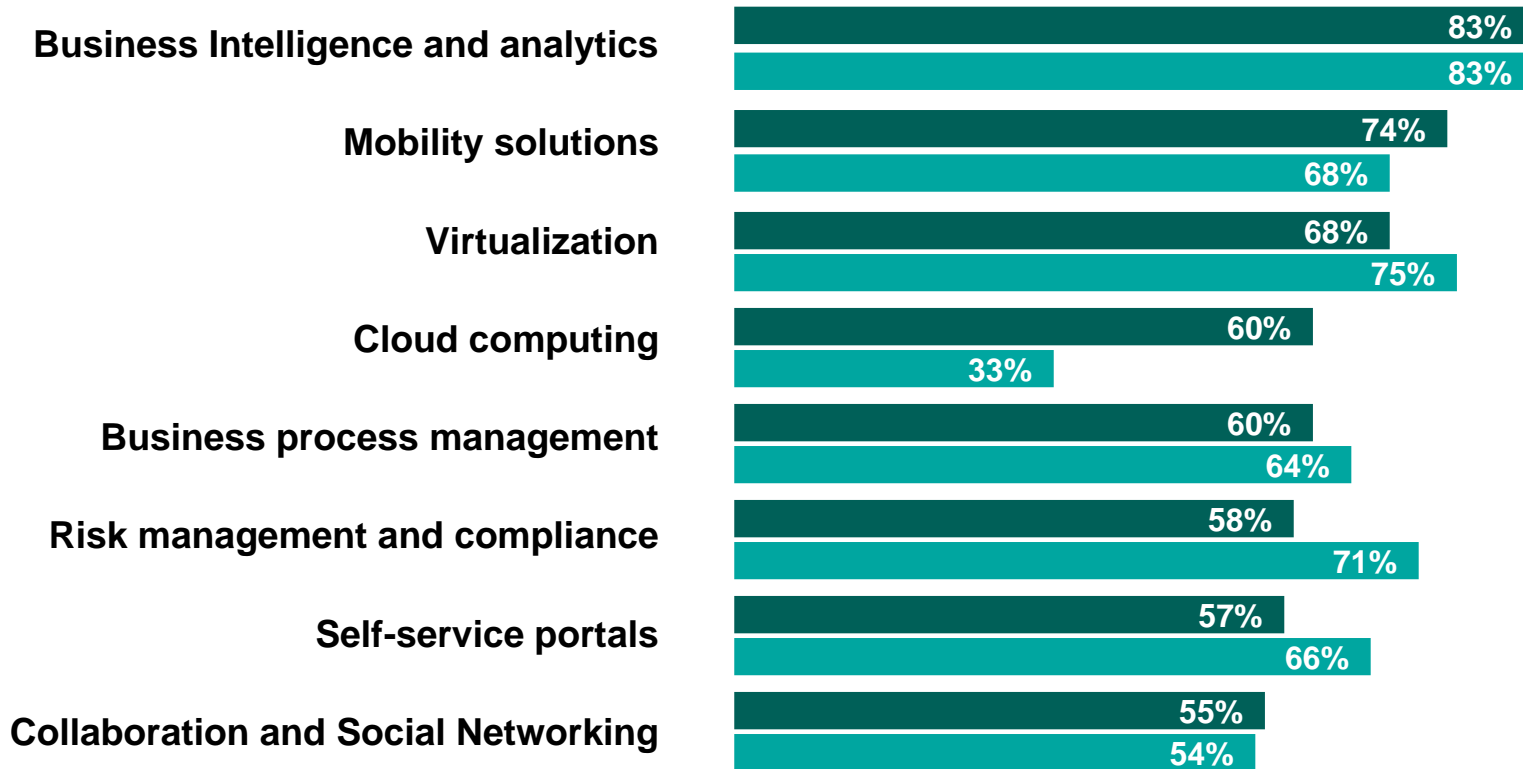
Business Intelligence and analytics
83%
83%

Mobility solutions
74%
68%

Virtualization
68%
75%

Cloud computing
60%
33%

Business process management
60%
64%

Risk management and compliance
58%
71%

Self-service portals
57%
66%

Collaboration and Social Networking
55%
54%